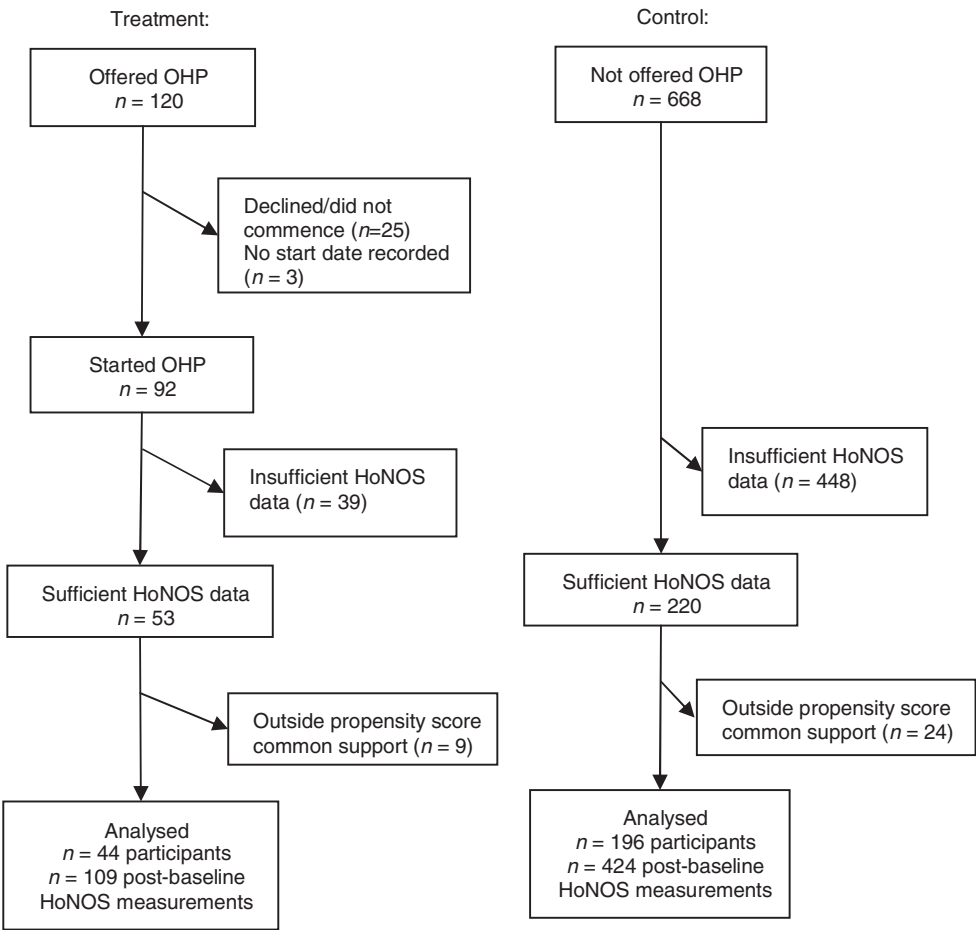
Treatment:

Offered OHP
$n = 120$

Declined/did not commence ($n$=25)
No start date recorded ($n = 3$)

Started OHP
$n = 92$

Insufficient HoNOS data ($n = 39$)

Sufficient HoNOS data
$n = 53$

Outside propensity score common support ($n = 9$)

Analysed
$n = 44$ participants
$n = 109$ post-baseline HoNOS measurements

Control:

Not offered OHP
$n = 668$

Insufficient HoNOS data ($n = 448$)

Sufficient HoNOS data
$n = 220$

Outside propensity score common support ($n = 24$)

Analysed
$n = 196$ participants
$n = 424$ post-baseline HoNOS measurements